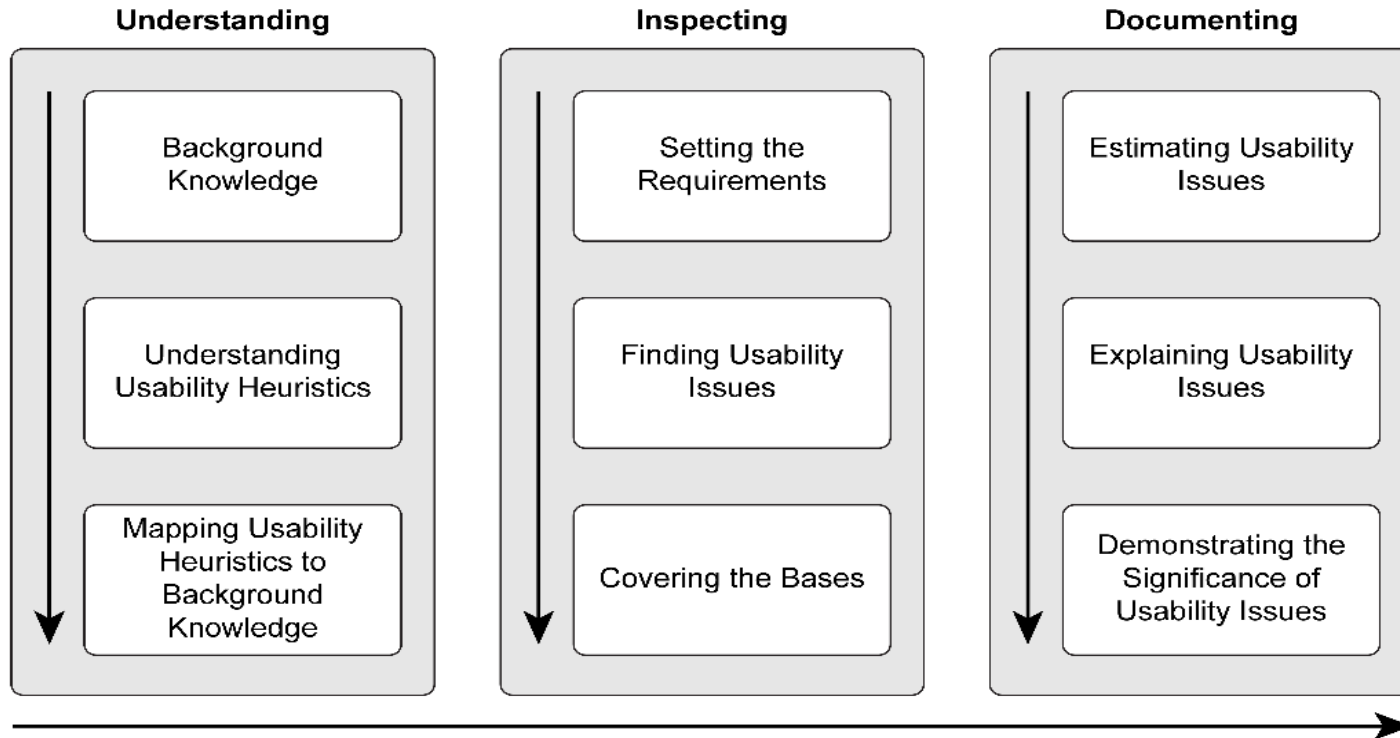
Understanding

Background Knowledge

Understanding Usability Heuristics

Mapping Usability Heuristics to Background Knowledge

Inspecting

Setting the Requirements

Finding Usability Issues

Covering the Bases

Documenting

Estimating Usability Issues

Explaining Usability Issues

Demonstrating the Significance of Usability Issues